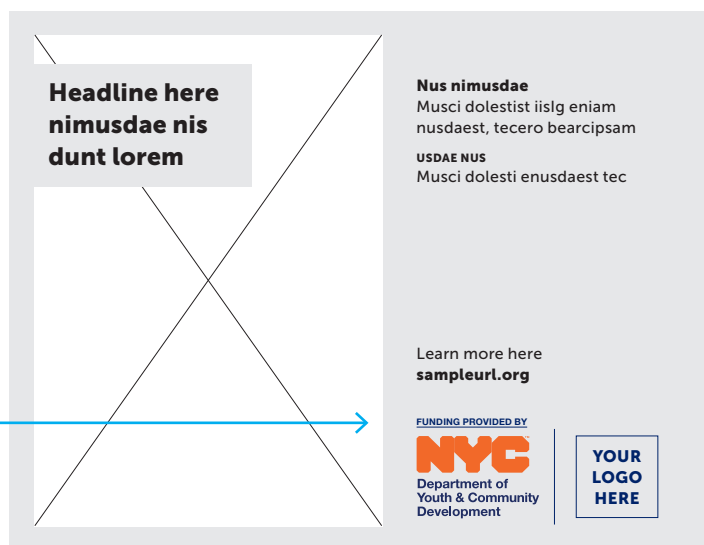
Headline here nimusdae nis dunt lorem

Nus nimusdae
Musci dolestist iislg eniam nusdaest, tecero bearcipsam

USDAE NUS
Musci dolesti enusdaest tec

Learn more here
sampleurl.org

FUNDING PROVIDED BY
NYC
Department of Youth & Community Development

YOUR LOGO HERE